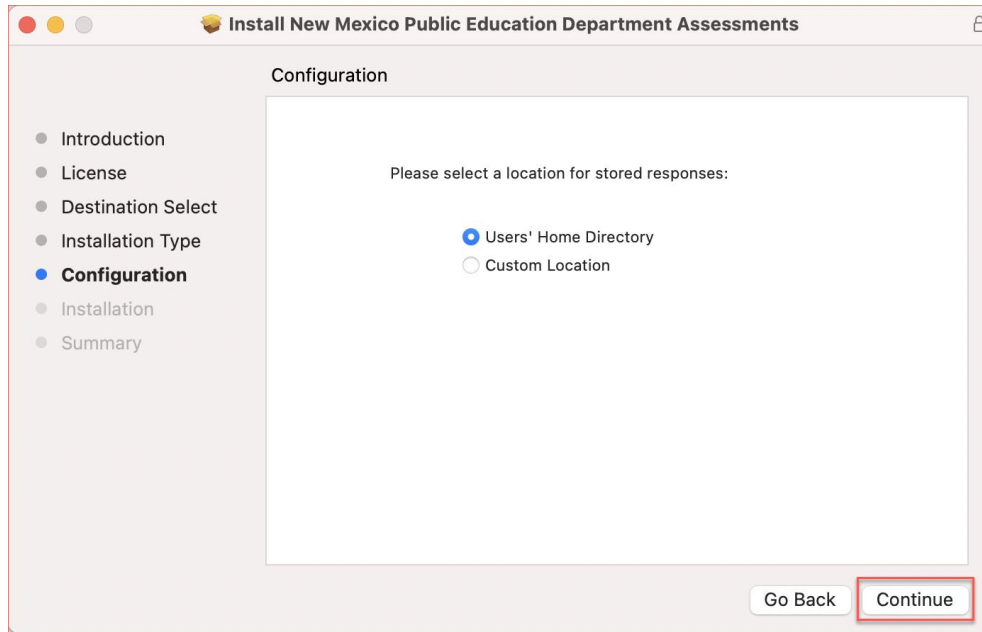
Install New Mexico Public Education Department Assessments

Configuration

Introduction
License
Destination Select
Installation Type
Configuration
Installation
Summary

Please select a location for stored responses:

Users' Home Directory
Custom Location

Go Back
Continue